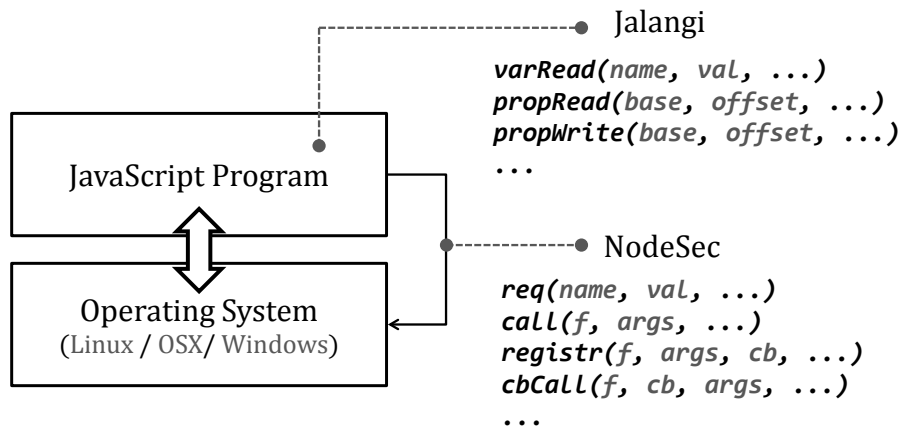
Jalangi

varRead(name, val, ...)
propRead(base, offset, ...)
propWrite(base, offset, ...)
...

JavaScript Program

NodeSec

req(name, val, ...)
call(f, args, ...)
registr(f, args, cb, ...)
cbCall(f, cb, args, ...)
...

Operating System
(Linux / OSX/ Windows)